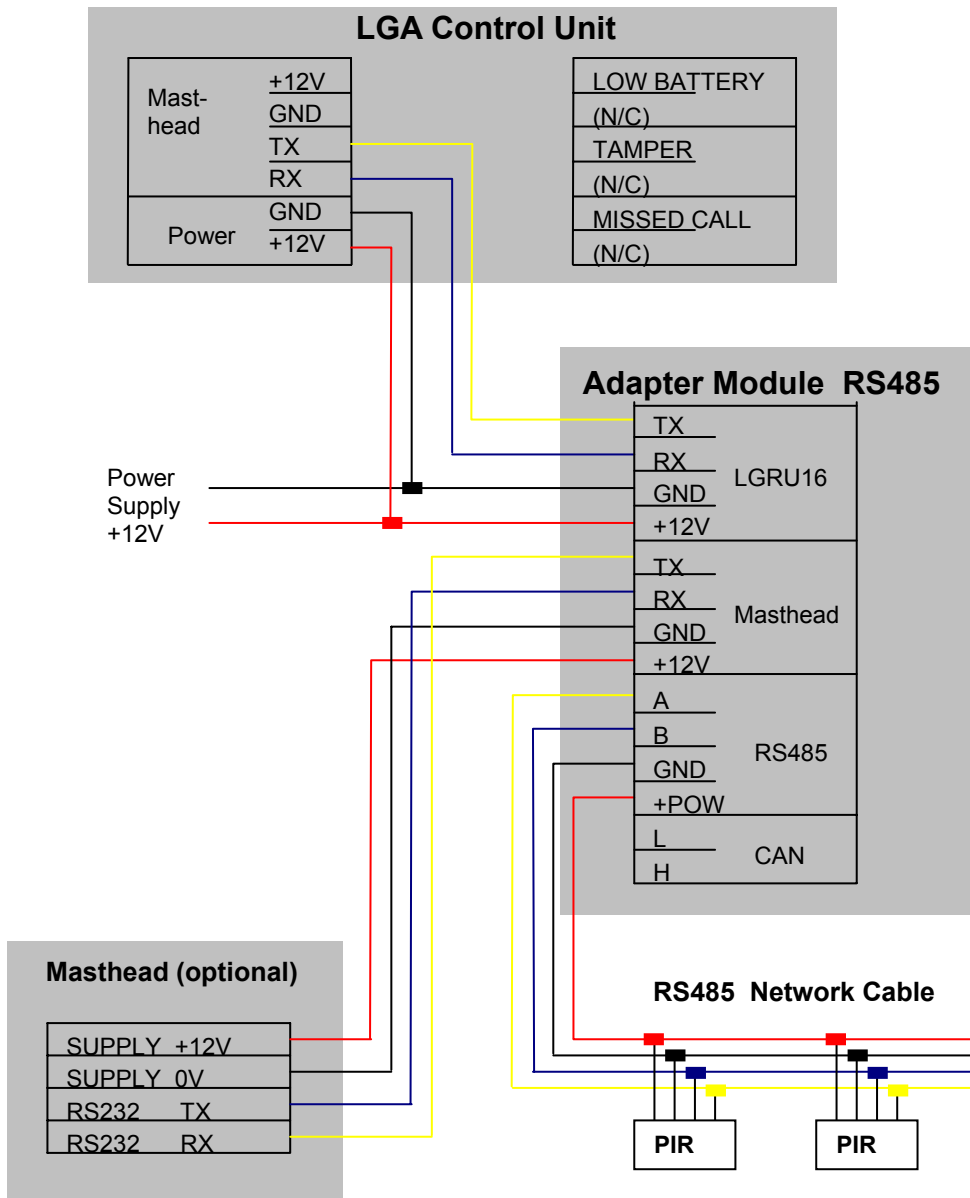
LGA Control Unit

Mast-head
+12V
GND
TX
RX
Power
GND
+12V

LOW BATTERY
(N/C)
TAMPER
(N/C)
MISSED CALL
(N/C)

Adapter Module RS485

TX
RX
GND
+12V
LGRU16

TX
RX
GND
+12V
Masthead

A
B
GND
+POW
RS485

L
H
CAN

Power Supply +12V

Masthead (optional)

SUPPLY +12V
SUPPLY 0V
RS232 TX
RS232 RX

RS485 Network Cable

PIR
PIR